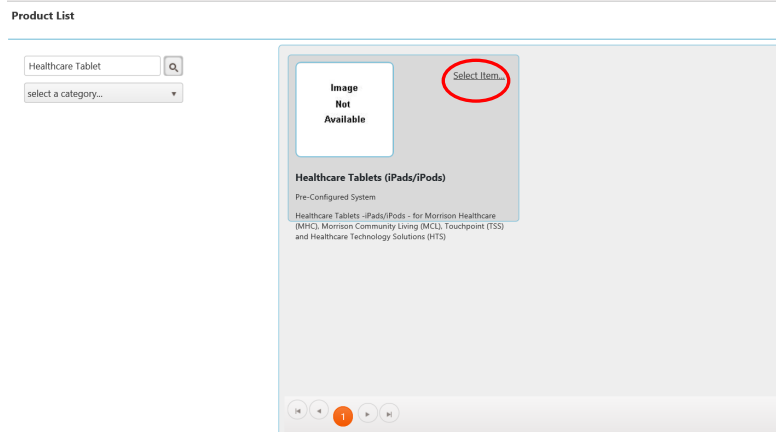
Product List

Healthcare Tablet

select a category...

Image Not Available

Select Item...

Healthcare Tablets (iPads/iPods)

Pre-Configured System

Healthcare Tablets -iPads/iPods - for Morrison Healthcare (MHC), Morrison Community Living (MCL), Touchpoint (TSS) and Healthcare Technology Solutions (HTS)

1